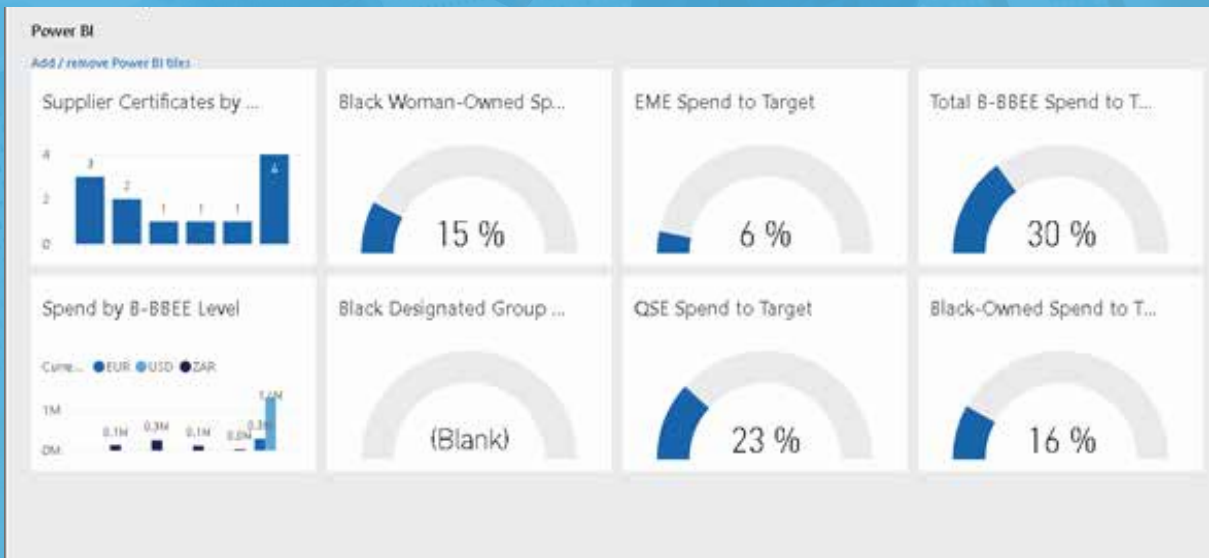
Power BI

Add / remove Power BI tiles

Supplier Certificates by ...

4
2
0
3
2
1
1
1
4

Black Woman-Owned Sp...

15 %

EME Spend to Target

6 %

Total B-BBEE Spend to T...

30 %

Spend by B-BBEE Level

Curre... EUR USD ZAR

1M
0M
0.1M
0.3M
0.1M
0.0M
0.3M
1.4M

Black Designated Group ...

(Blank)

QSE Spend to Target

23 %

Black-Owned Spend to T...

16 %